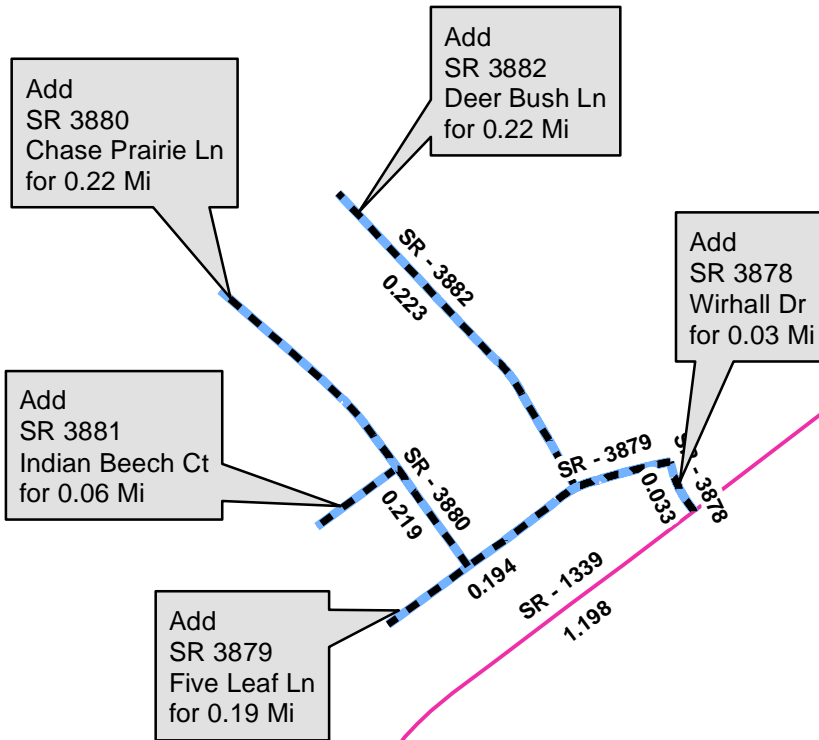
Add
SR 3880
Chase Prairie Ln
for 0.22 Mi

Add
SR 3882
Deer Bush Ln
for 0.22 Mi

Add
SR 3878
Wirhall Dr
for 0.03 Mi

SR - 3882
0.223

Add
SR 3881
Indian Beech Ct
for 0.06 Mi

SR - 3880
0.219

SR - 3879

SR - 3878
0.033

0.194

SR - 1339
1.198

Add
SR 3879
Five Leaf Ln
for 0.19 Mi